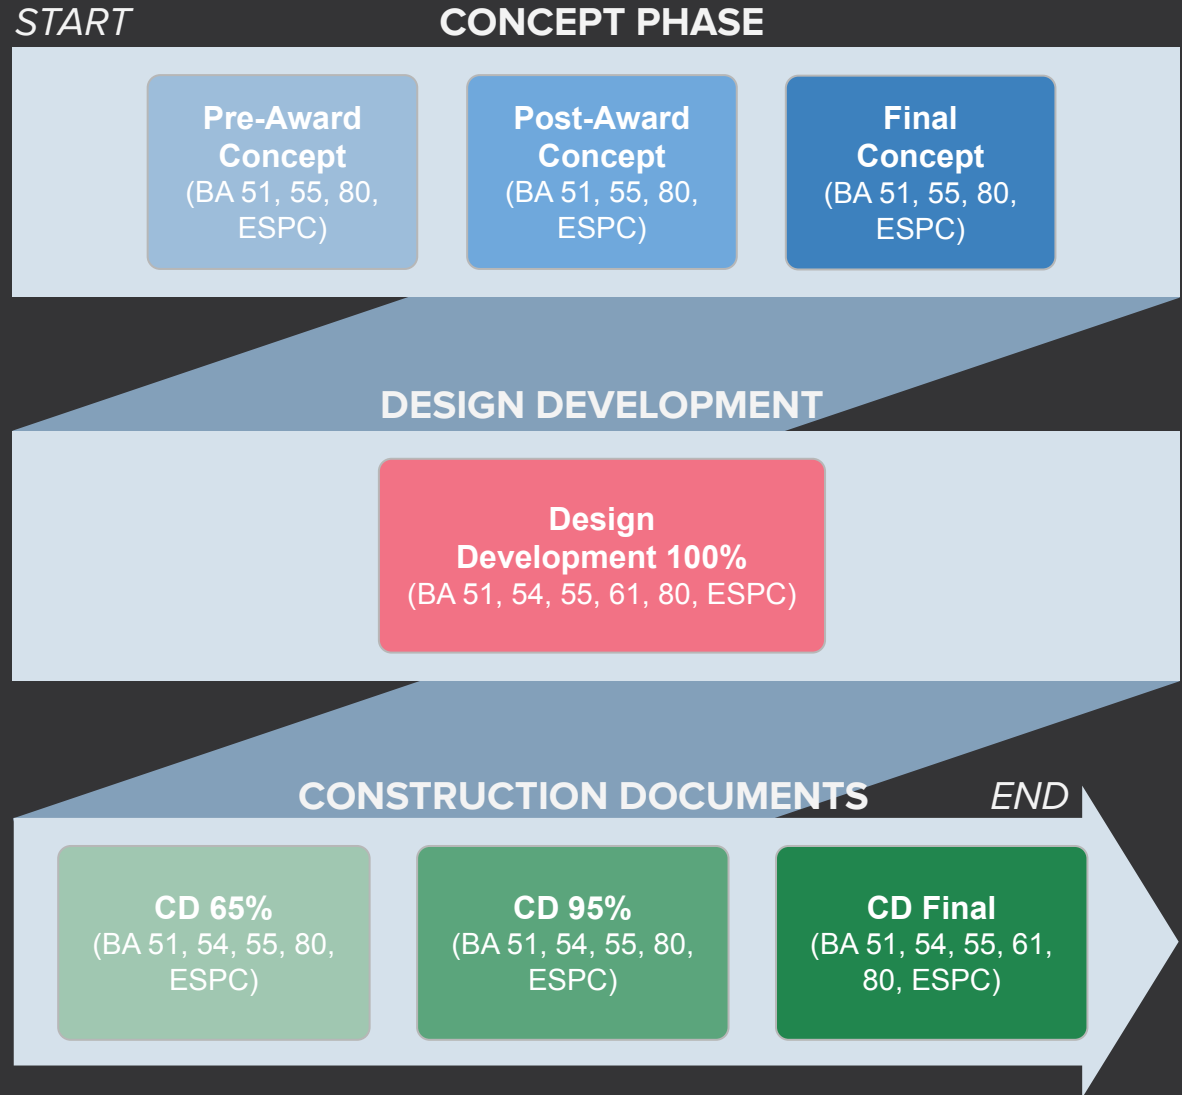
START

CONCEPT PHASE

Pre-Award Concept
(BA 51, 55, 80, ESPC)

Post-Award Concept
(BA 51, 55, 80, ESPC)

Final Concept
(BA 51, 55, 80, ESPC)

DESIGN DEVELOPMENT

Design Development 100%
(BA 51, 54, 55, 61, 80, ESPC)

CONSTRUCTION DOCUMENTS

END

CD 65%
(BA 51, 54, 55, 80, ESPC)

CD 95%
(BA 51, 54, 55, 80, ESPC)

CD Final
(BA 51, 54, 55, 61, 80, ESPC)